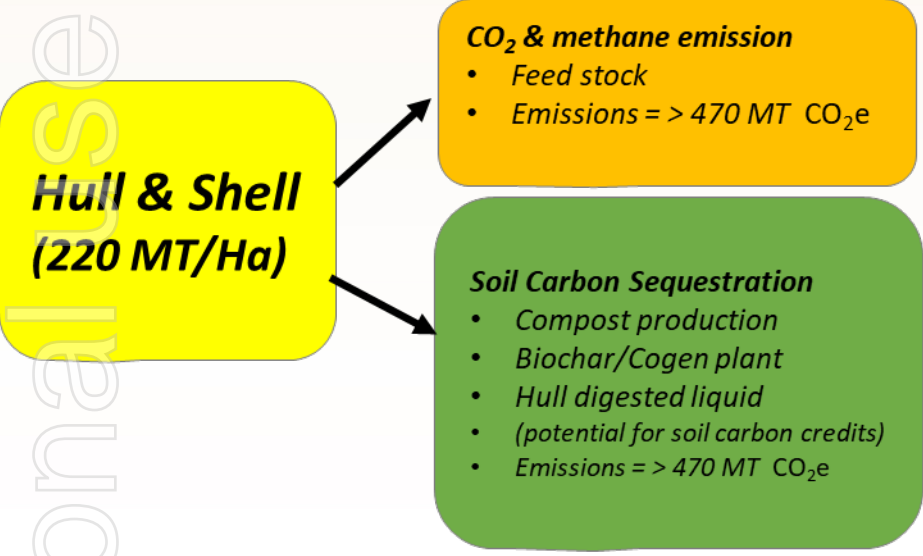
onal use

Hull & Shell (220 MT/Ha)

$CO_2$ & methane emission
- Feed stock
- Emissions = > 470 MT $CO_2e$

Soil Carbon Sequestration
- Compost production
- Biochar/Cogen plant
- Hull digested liquid
- (potential for soil carbon credits)
- Emissions = > 470 MT $CO_2e$